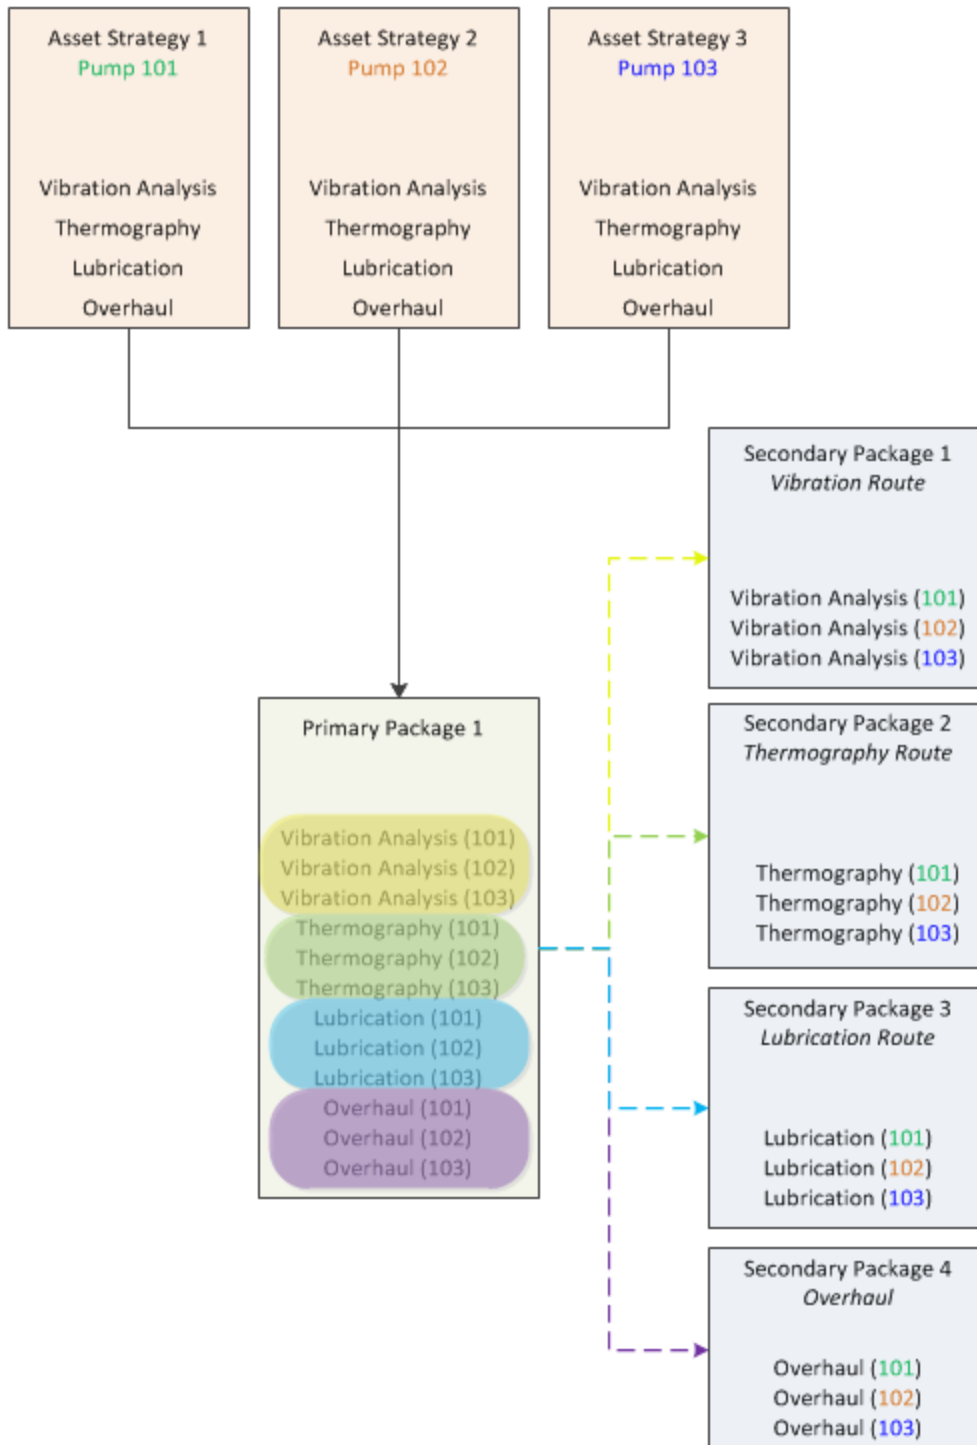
Asset Strategy 1
Pump 101

Vibration Analysis
Thermography
Lubrication
Overhaul

Asset Strategy 2
Pump 102

Vibration Analysis
Thermography
Lubrication
Overhaul

Asset Strategy 3
Pump 103

Vibration Analysis
Thermography
Lubrication
Overhaul

Secondary Package 1
*Vibration Route*

Vibration Analysis (101)
Vibration Analysis (102)
Vibration Analysis (103)

Primary Package 1

Vibration Analysis (101)
Vibration Analysis (102)
Vibration Analysis (103)
Thermography (101)
Thermography (102)
Thermography (103)
Lubrication (101)
Lubrication (102)
Lubrication (103)
Overhaul (101)
Overhaul (102)
Overhaul (103)

Secondary Package 2
*Thermography Route*

Thermography (101)
Thermography (102)
Thermography (103)

Secondary Package 3
*Lubrication Route*

Lubrication (101)
Lubrication (102)
Lubrication (103)

Secondary Package 4
*Overhaul*

Overhaul (101)
Overhaul (102)
Overhaul (103)